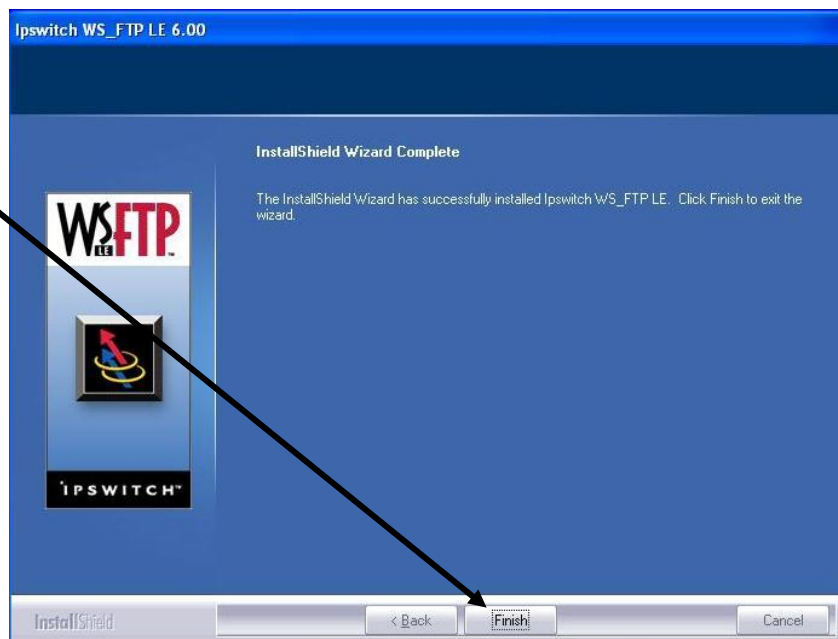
Ipswitch WS_FTP LE 6.00

InstallShield Wizard Complete

The InstallShield Wizard has successfully installed Ipswitch WS_FTP LE. Click Finish to exit the wizard.

WS FTP LE

IPSWITCH

InstallShield

< Back

Finish

Cancel